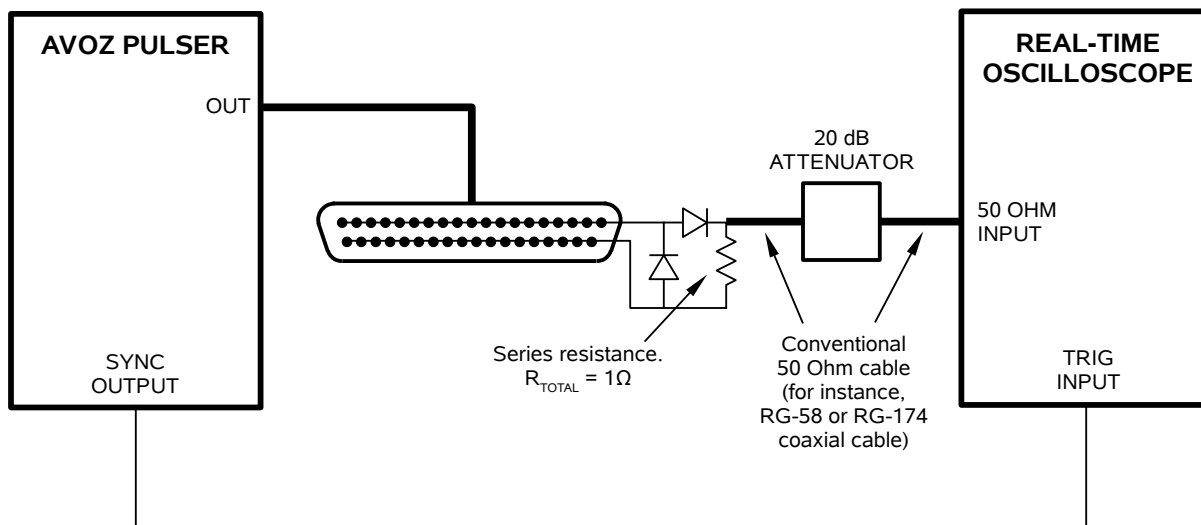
AVOZ PULSER

OUT

SYNC OUTPUT

20 dB ATTENUATOR

REAL-TIME OSCILLOSCOPE

50 OHM INPUT

TRIG INPUT

Series resistance. $R_{TOTAL} = 1\Omega$

Conventional 50 Ohm cable (for instance, RG-58 or RG-174 coaxial cable)